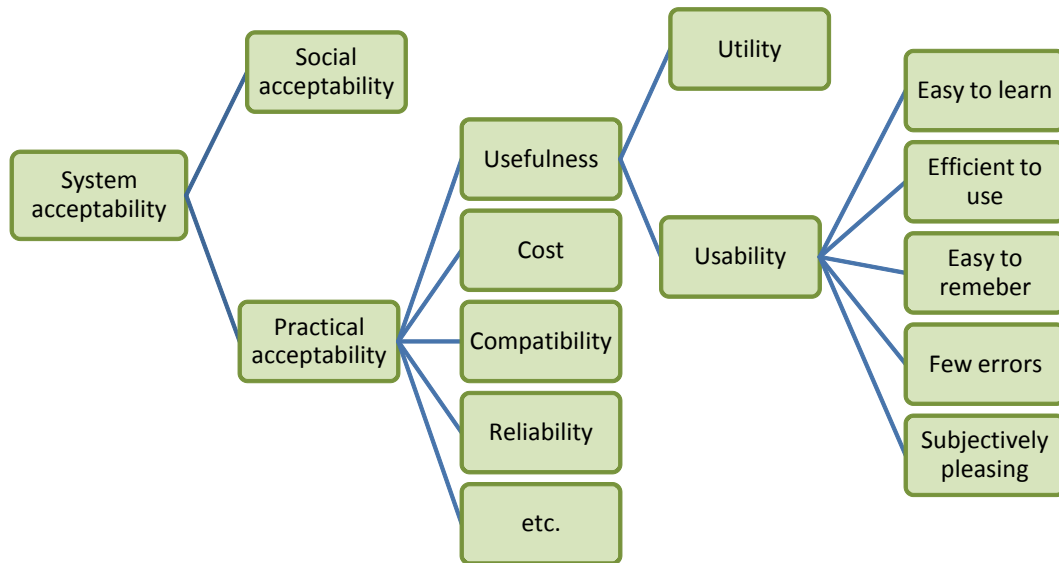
System acceptability

Social acceptability

Practical acceptability

Usefulness

Cost

Compatibility

Reliability

etc.

Utility

Usability

Easy to learn

Efficient to use

Easy to remeber

Few errors

Subjectively pleasing